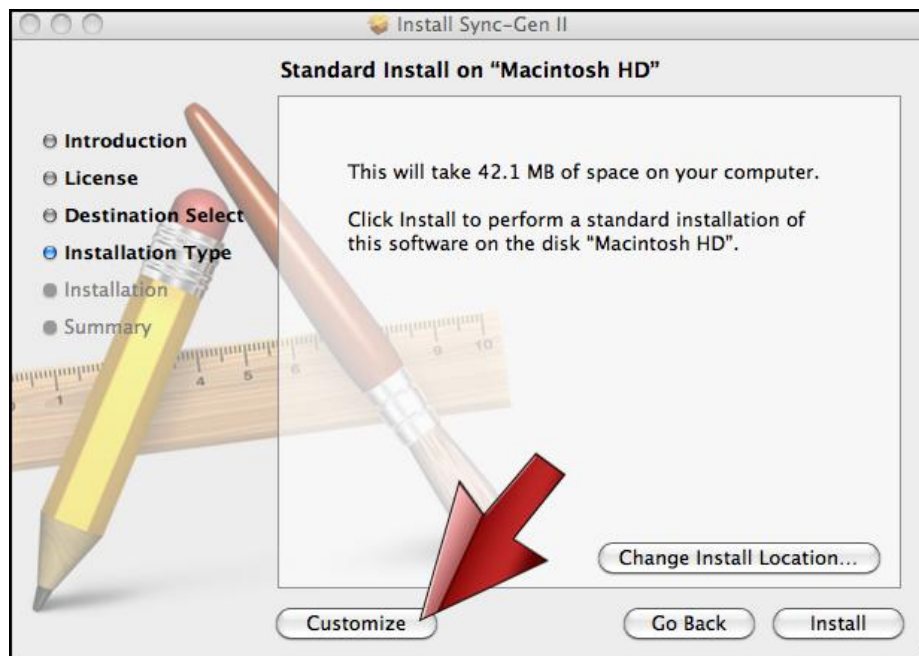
Install Sync-Gen II

Standard Install on "Macintosh HD"

Introduction
License
Destination Select
Installation Type
Installation
Summary

This will take 42.1 MB of space on your computer.

Click Install to perform a standard installation of this software on the disk "Macintosh HD".

Change Install Location...

Customize

Go Back

Install